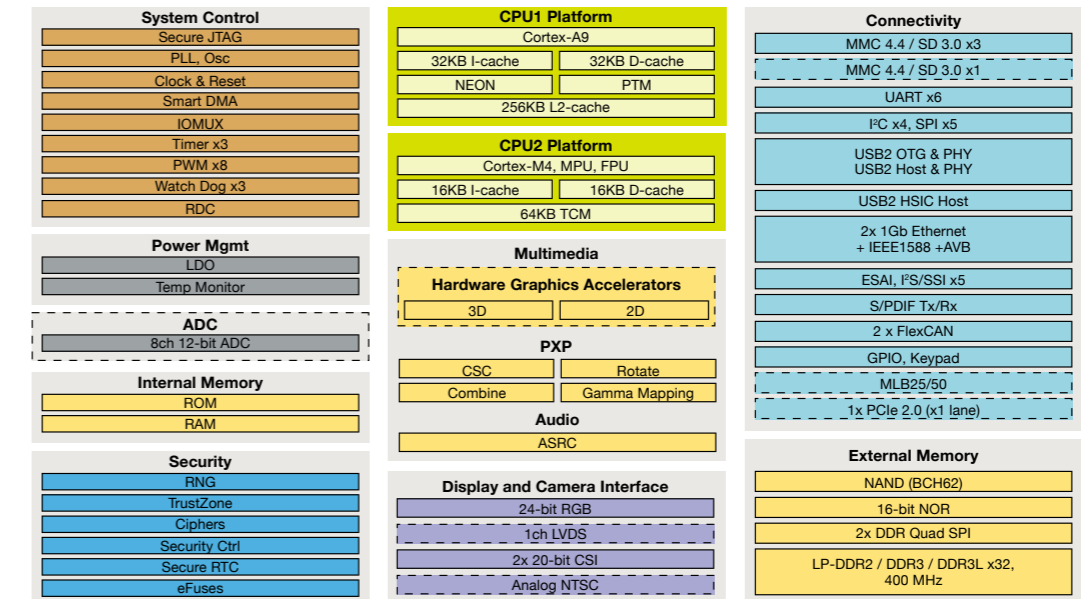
System Control
Secure JTAG
PLL, Osc
Clock & Reset
Smart DMA
IOMUX
Timer x3
PWM x8
Watch Dog x3
RDC

Power Mgmt
LDO
Temp Monitor

ADC
8ch 12-bit ADC

Internal Memory
ROM
RAM

Security
RNG
TrustZone
Ciphers
Security Ctrl
Secure RTC
eFuses

CPU1 Platform
Cortex-A9
32KB I-cache
32KB D-cache
NEON
PTM
256KB L2-cache

CPU2 Platform
Cortex-M4, MPU, FPU
16KB I-cache
16KB D-cache
64KB TCM

Multimedia
Hardware Graphics Accelerators
3D
2D
PXP
CSC
Rotate
Combine
Gamma Mapping
Audio
ASRC

Display and Camera Interface
24-bit RGB
1ch LVDS
2x 20-bit CSI
Analog NTSC

Connectivity
MMC 4.4 / SD 3.0 x3
MMC 4.4 / SD 3.0 x1
UART x6
I$^2$C x4, SPI x5
USB2 OTG & PHY
USB2 Host & PHY
USB2 HSIC Host
2x 1Gb Ethernet
+ IEEE1588 +AVB
ESAI, I$^2$S/SSI x5
S/PDIF Tx/Rx
2 x FlexCAN
GPIO, Keypad
MLB25/50
1x PCIe 2.0 (x1 lane)

External Memory
NAND (BCH62)
16-bit NOR
2x DDR Quad SPI
LP-DDR2 / DDR3 / DDR3L x32, 400 MHz